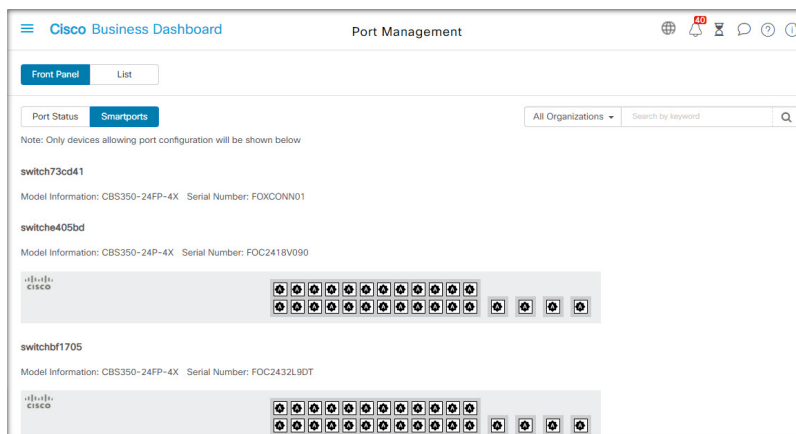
Cisco Business Dashboard

Port Management

40

Front Panel List

Port Status Smartports

All Organizations

Search by keyword

Note: Only devices allowing port configuration will be shown below

switch73cd41

Model Information: CBS350-24FP-4X Serial Number: FOXCONN01

switche405bd

Model Information: CBS350-24P-4X Serial Number: FOC2418V090

cisco

switchbf1705

Model Information: CBS350-24FP-4X Serial Number: FOC2432L9DT

cisco